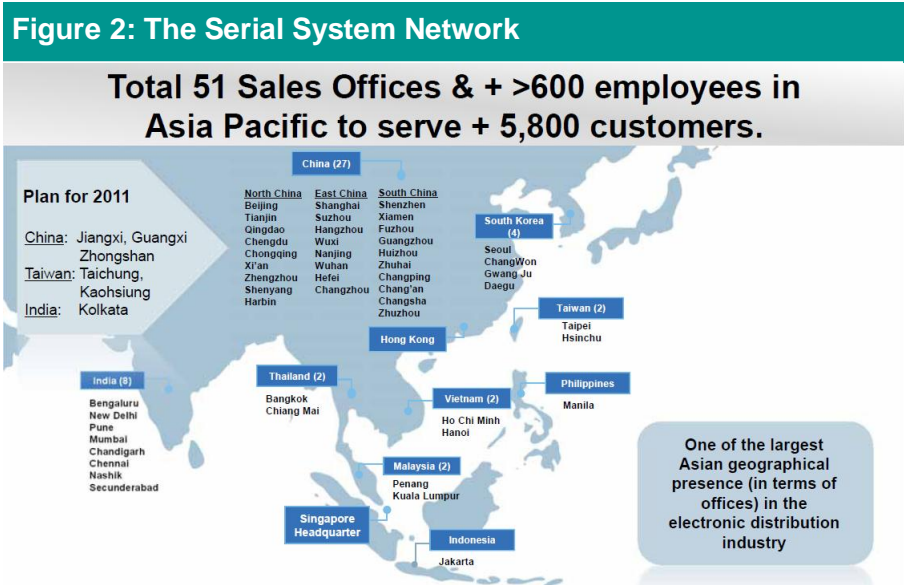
Figure 2: The Serial System Network

Total 51 Sales Offices & + >600 employees in Asia Pacific to serve + 5,800 customers.

Plan for 2011

China: Jiangxi, Guangxi Zhongshan
Taiwan: Taichung, Kaohsiung
India: Kolkata

China (27)

North China
Beijing
Tianjin
Qingdao
Chengdu
Chongqing
Xi'an
Zhengzhou
Shenyang
Harbin

East China
Shanghai
Suzhou
Hangzhou
Wuxi
Nanjing
Wuhan
Hefei
Changzhou

South China
Shenzhen
Xiamen
Fuzhou
Guangzhou
Huizhou
Zhuhai
Changping
Chang'an
Changsha
Zhuzhou

South Korea (4)
Seoul
ChangWon
Gwang Ju
Daegu

Taiwan (2)
Taipei
Hsinchu

Hong Kong

India (8)
Bengaluru
New Delhi
Pune
Mumbai
Chandigarh
Chennai
Nashik
Secunderabad

Thailand (2)
Bangkok
Chiang Mai

Philippines
Manila

Vietnam (2)
Ho Chi Minh
Hanoi

Malaysia (2)
Penang
Kuala Lumpur

Singapore Headquarter

Indonesia
Jakarta

One of the largest Asian geographical presence (in terms of offices) in the electronic distribution industry